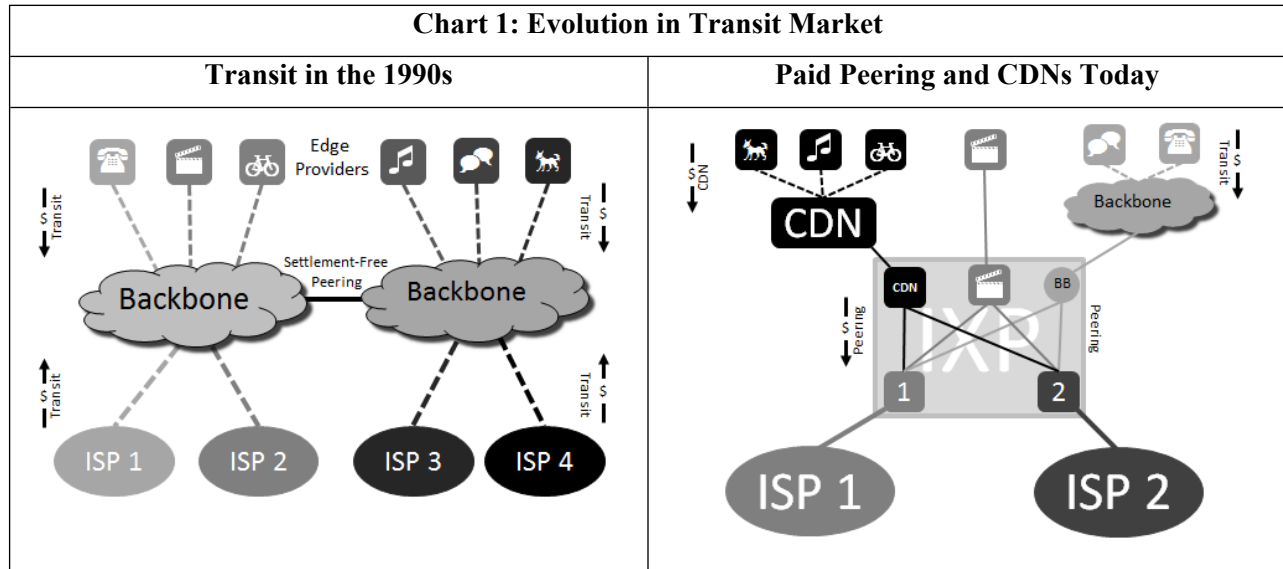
Chart 1: Evolution in Transit Market

| Transit in the 1990s | Paid Peering and CDNs Today |
|---|---|
| Edge Providers<br>$ Transit<br>$ Transit<br>Settlement-Free Peering<br>Backbone<br>Backbone<br>$ Transit<br>$ Transit<br>ISP 1<br>ISP 2<br>ISP 3<br>ISP 4 | $ CDN<br>$ Transit<br>CDN<br>Backbone<br>CDN<br>BB<br>IXP<br>$ Peering<br>Peering<br>1<br>2<br>ISP 1<br>ISP 2 |